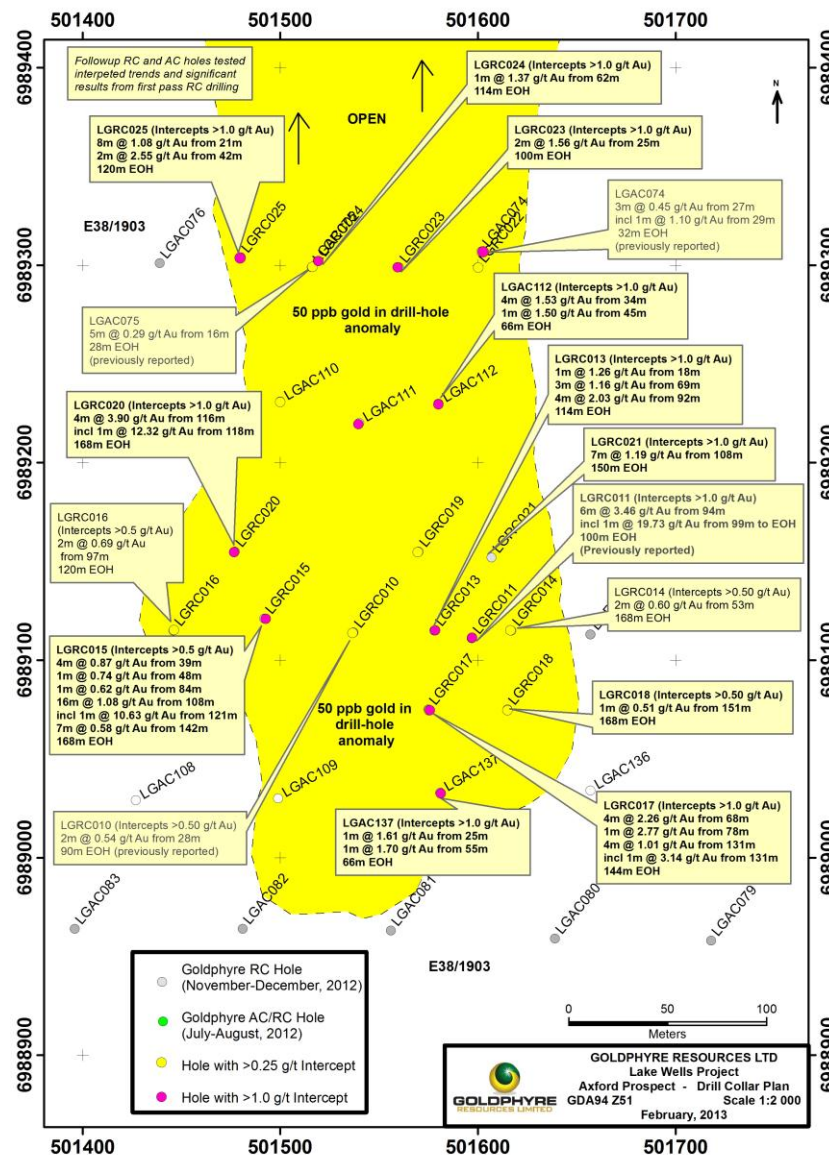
501400 501500 501600 501700

6989400 6989300 6989200 6989100 6989000 6988900

Followup RC and AC holes tested interpeted trends and significant results from first pass RC drilling

OPEN

N

LGRC024 (Intercepts >1.0 g/t Au)
1m @ 1.37 g/t Au from 62m
114m EOH

LGRC025 (Intercepts >1.0 g/t Au)
8m @ 1.08 g/t Au from 21m
2m @ 2.55 g/t Au from 42m
120m EOH

LGRC023 (Intercepts >1.0 g/t Au)
2m @ 1.56 g/t Au from 25m
100m EOH

LGAC074
3m @ 0.45 g/t Au from 27m
incl 1m @ 1.10 g/t Au from 29m
32m EOH
(previously reported)

E38/1903

LGAC076 LGRC025 LGAC075 LGRC024 LGRC023 LGAC074 LGRC022

LGAC075
5m @ 0.29 g/t Au from 16m
28m EOH
(previously reported)

50 ppb gold in drill-hole anomaly

LGAC112 (Intercepts >1.0 g/t Au)
4m @ 1.53 g/t Au from 34m
1m @ 1.50 g/t Au from 45m
66m EOH

LGRC013 (Intercepts >1.0 g/t Au)
1m @ 1.26 g/t Au from 18m
3m @ 1.16 g/t Au from 69m
4m @ 2.03 g/t Au from 92m
114m EOH

LGAC110 LGAC111 LGAC112

LGRC020 (Intercepts >1.0 g/t Au)
4m @ 3.90 g/t Au from 116m
incl 1m @ 12.32 g/t Au from 118m
168m EOH

LGRC021 (Intercepts >1.0 g/t Au)
7m @ 1.19 g/t Au from 108m
150m EOH

LGRC011 (Intercepts >1.0 g/t Au)
6m @ 3.46 g/t Au from 94m
incl 1m @ 19.73 g/t Au from 99m to EOH
100m EOH
(Previously reported)

LGRC016
(Intercepts >0.5 g/t Au)
2m @ 0.69 g/t Au from 97m
120m EOH

LGRC020 LGRC019 LGRC021 LGRC016 LGRC015 LGRC010 LGRC013 LGRC011 LGRC014

LGRC014 (Intercepts >0.50 g/t Au)
2m @ 0.60 g/t Au from 53m
168m EOH

LGRC015 (Intercepts >0.5 g/t Au)
4m @ 0.87 g/t Au from 39m
1m @ 0.74 g/t Au from 48m
1m @ 0.62 g/t Au from 84m
16m @ 1.08 g/t Au from 108m
incl 1m @ 10.63 g/t Au from 121m
7m @ 0.58 g/t Au from 142m
168m EOH

50 ppb gold in drill-hole anomaly

LGRC017 LGRC018

LGRC018 (Intercepts >0.50 g/t Au)
1m @ 0.51 g/t Au from 151m
168m EOH

LGAC108 LGAC109 LGAC137 LGAC136

LGRC017 (Intercepts >1.0 g/t Au)
4m @ 2.26 g/t Au from 68m
1m @ 2.77 g/t Au from 78m
4m @ 1.01 g/t Au from 131m
incl 1m @ 3.14 g/t Au from 131m
144m EOH

LGRC010 (Intercepts >0.50 g/t Au)
2m @ 0.54 g/t Au from 28m
90m EOH (previously reported)

LGAC137 (Intercepts >1.0 g/t Au)
1m @ 1.61 g/t Au from 25m
1m @ 1.70 g/t Au from 55m
66m EOH

LGAC083 LGAC082 LGAC081 LGAC080 LGAC079

E38/1903

Goldphyre RC Hole (November-December, 2012)
Goldphyre AC/RC Hole (July-August, 2012)
Hole with >0.25 g/t Intercept
Hole with >1.0 g/t Intercept

0 50 100
Meters

GOLDPHYRE RESOURCES LTD
Lake Wells Project
Axford Prospect - Drill Collar Plan
GDA94 Z51 Scale 1:2 000
February, 2013

GOLDPHYRE RESOURCES LIMITED